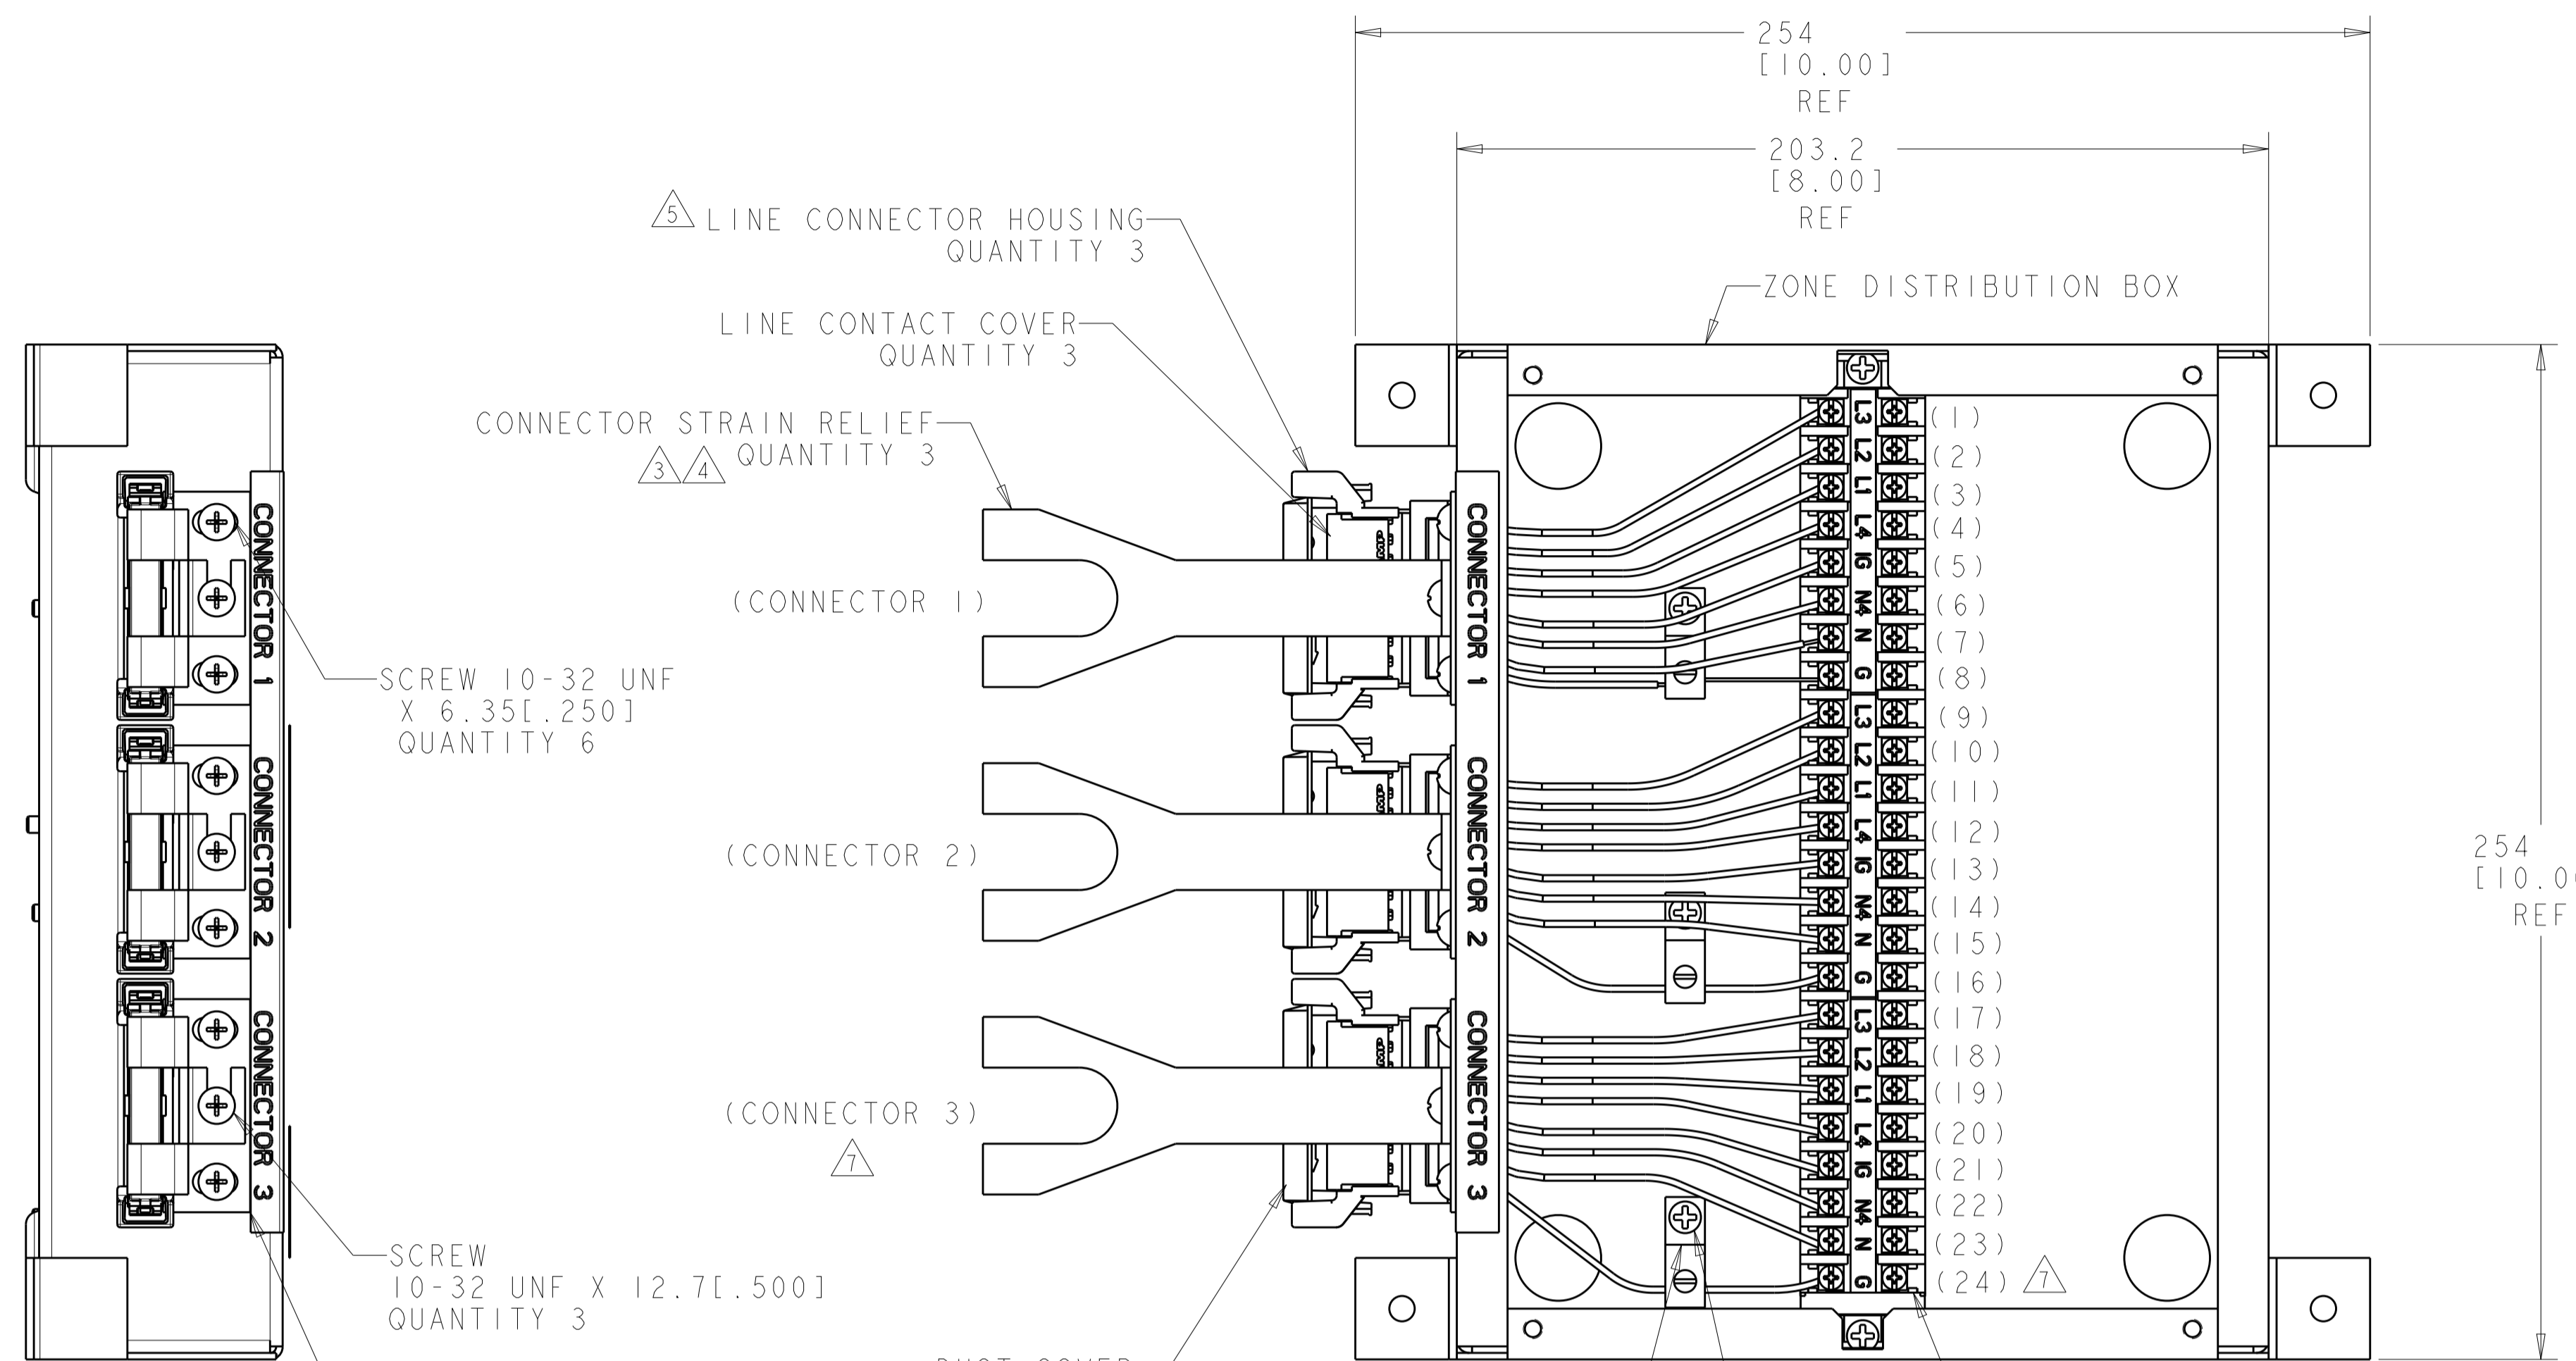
254
[10.00]
REF

203.2
[8.00]
REF

5 LINE CONNECTOR HOUSING
QUANTITY 3

ZONE DISTRIBUTION BOX

LINE CONTACT COVER
QUANTITY 3

CONNECTOR STRAIN RELIEF
3 4 QUANTITY 3

CONNECTOR 1
CONNECTOR 2
CONNECTOR 3

(CONNECTOR 1)

SCREW 10-32 UNF
X 6.35[.250]
QUANTITY 6

(CONNECTOR 2)

(CONNECTOR 3)
7

SCREW
10-32 UNF X 12.7[.500]
QUANTITY 3

CONNECTOR 1
CONNECTOR 2
CONNECTOR 3

L3 L2 L1 L4 IG N4 N G L3 L2 L1 L4 IG N4 N G L3 L2 L1 L4 IG N4 N G

(1)
(2)
(3)
(4)
(5)
(6)
(7)
(8)
(9)
(10)
(11)
(12)
(13)
(14)
(15)
(16)
(17)
(18)
(19)
(20)
(21)
(22)
(23)
(24) 7

254
[10.0
REF

DUST COVER